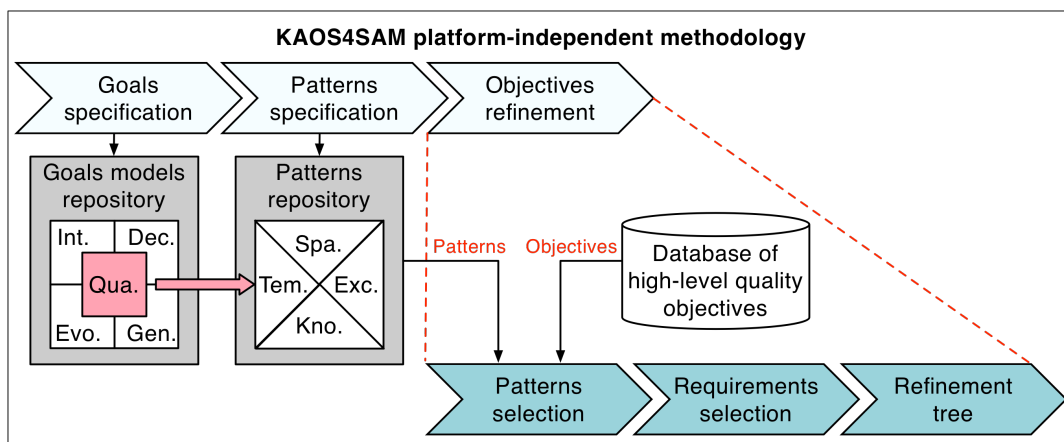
KAOS4SAM platform-independent methodology

Goals specification

Patterns specification

Objectives refinement

Goals models repository

Int.

Dec.

Qua.

Evo.

Gen.

Patterns repository

Spa.

Tem.

Exc.

Kno.

Patterns

Objectives

Database of high-level quality objectives

Patterns selection

Requirements selection

Refinement tree